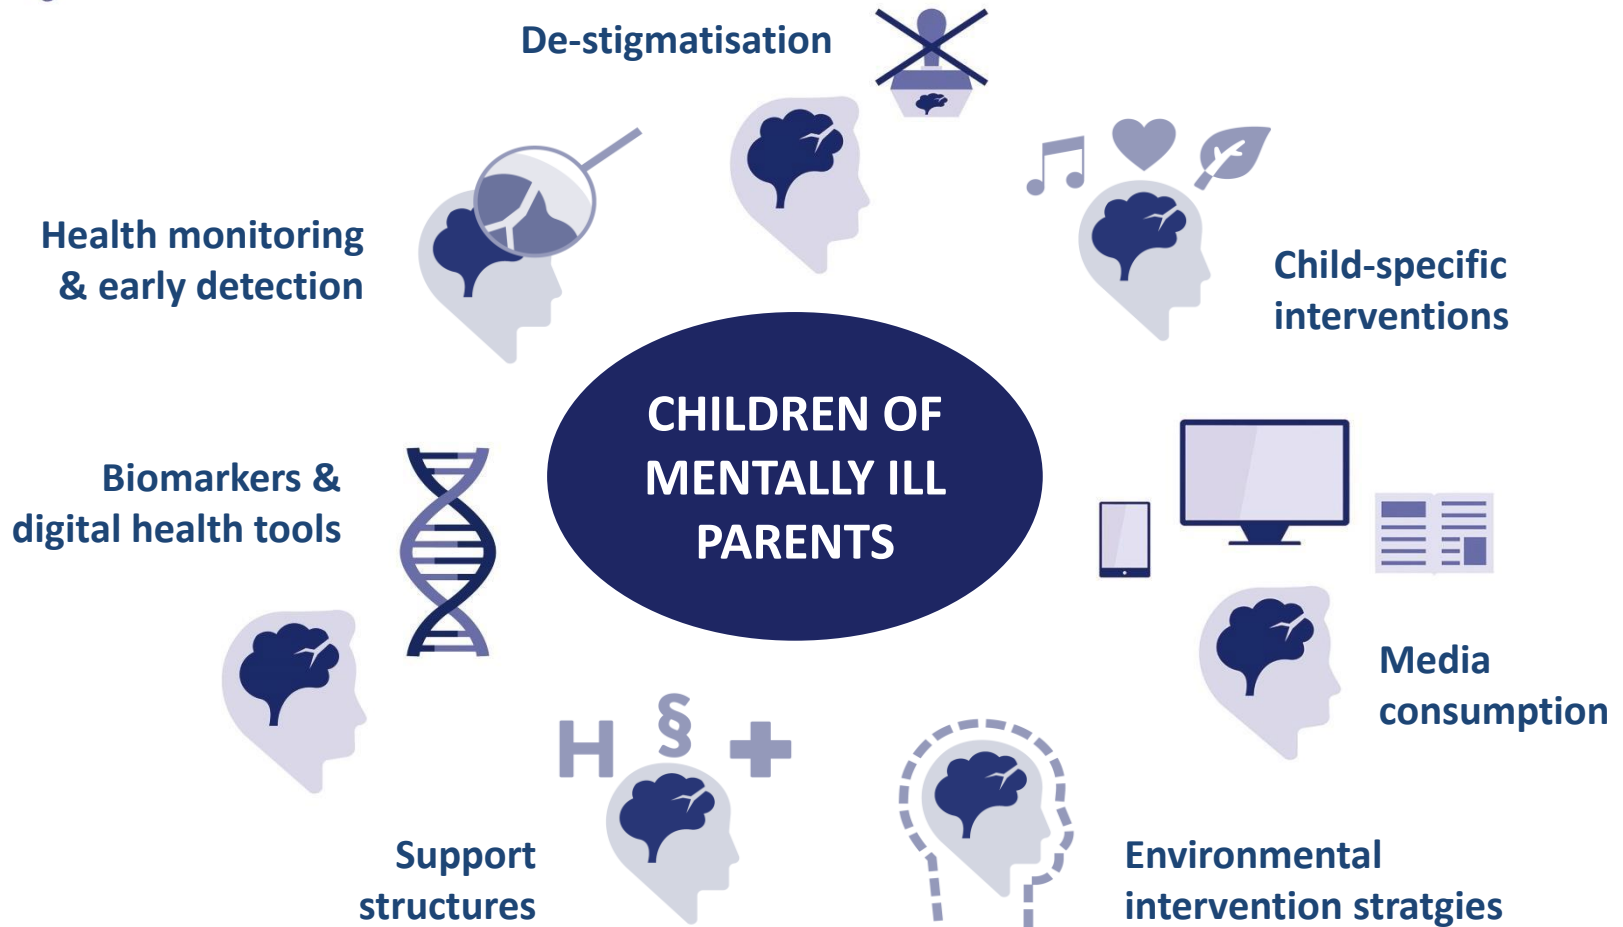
De-stigmatisation

Health monitoring & early detection

Child-specific interventions

CHILDREN OF MENTALLY ILL PARENTS

Biomarkers & digital health tools

Media consumption

H § 

Support structures

Environmental intervention stratgies